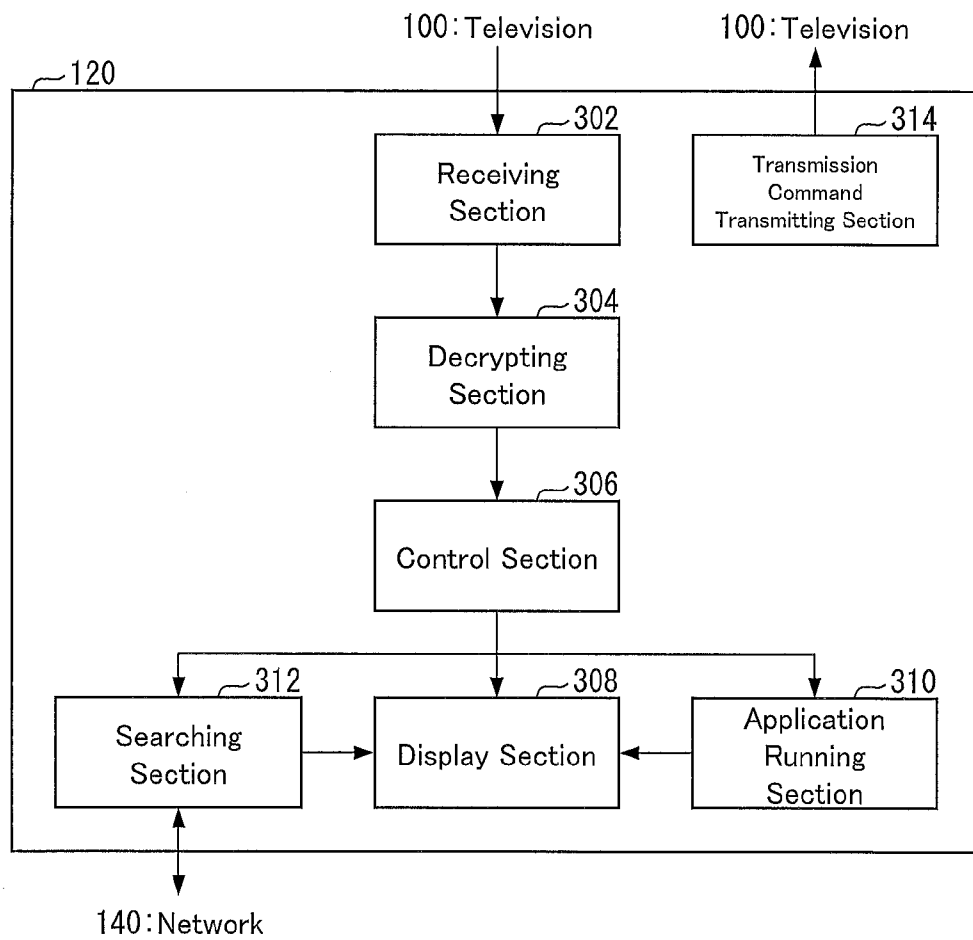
100: Television

100: Television

120

302

Receiving Section

314

Transmission Command Transmitting Section

304

Decrypting Section

306

Control Section

312

Searching Section

308

Display Section

310

Application Running Section

140: Network